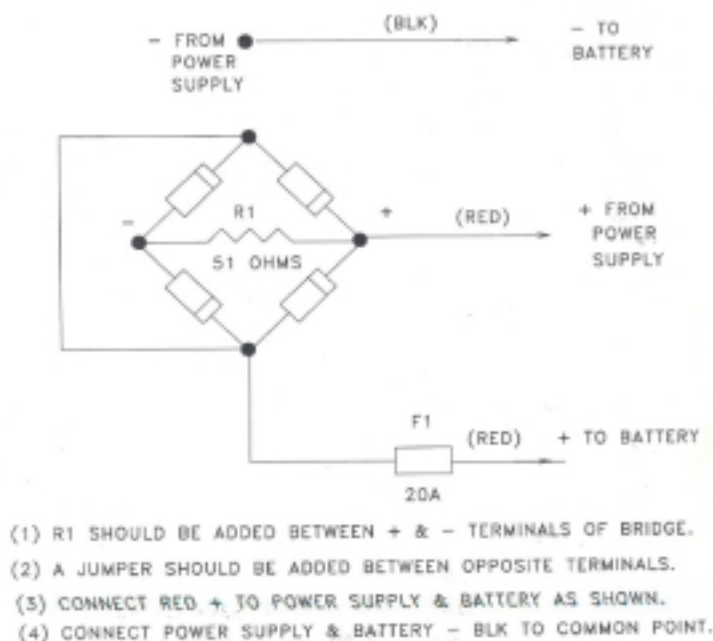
– FROM POWER SUPPLY

(BLK)

– TO BATTERY

R1

51 OHMS

–

+

(RED)

+ FROM POWER SUPPLY

F1

20A

(RED)

+ TO BATTERY

(1) R1 SHOULD BE ADDED BETWEEN + & – TERMINALS OF BRIDGE.
(2) A JUMPER SHOULD BE ADDED BETWEEN OPPOSITE TERMINALS.
(3) CONNECT RED + TO POWER SUPPLY & BATTERY AS SHOWN.
(4) CONNECT POWER SUPPLY & BATTERY – BLK TO COMMON POINT.